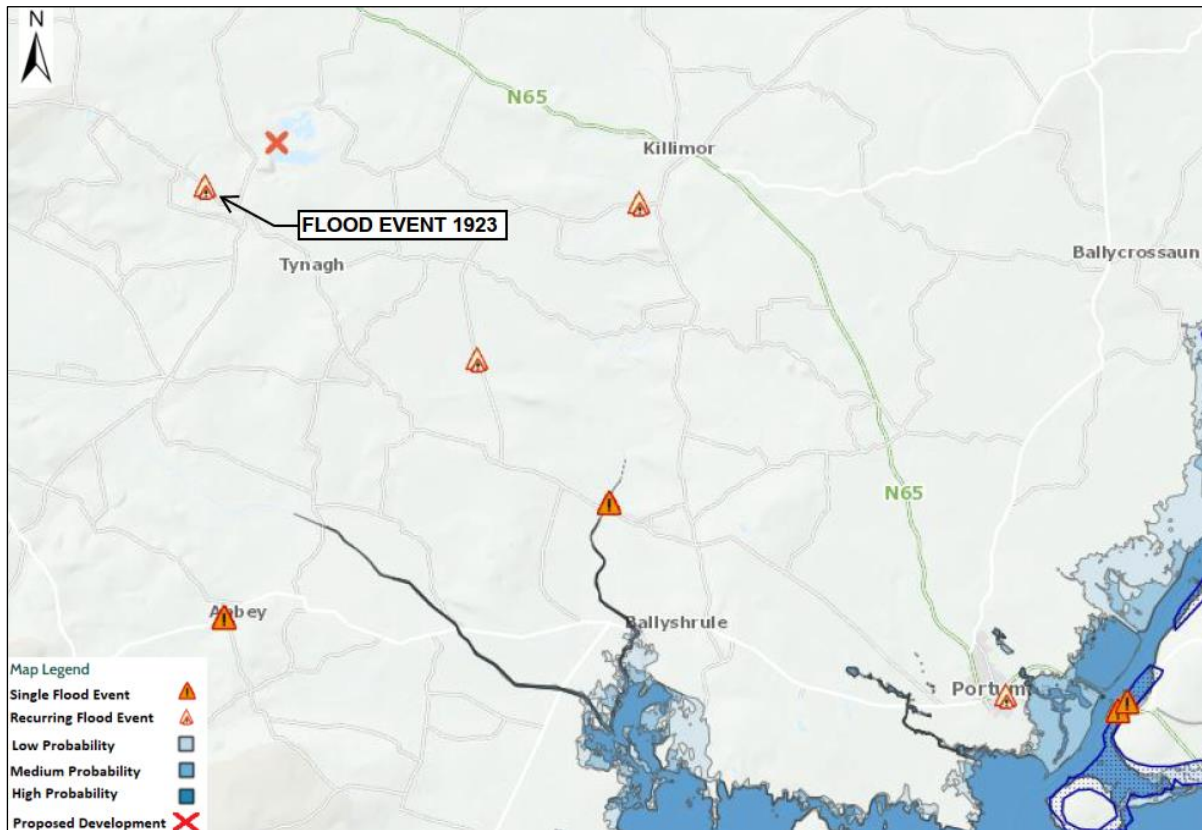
N

N65

Killimor

FLOOD EVENT 1923

Tynagh

Ballycrossaun

N65

Abbey

Ballyshrule

Portumna

Map Legend
Single Flood Event
Recurring Flood Event
Low Probability
Medium Probability
High Probability
Proposed Development